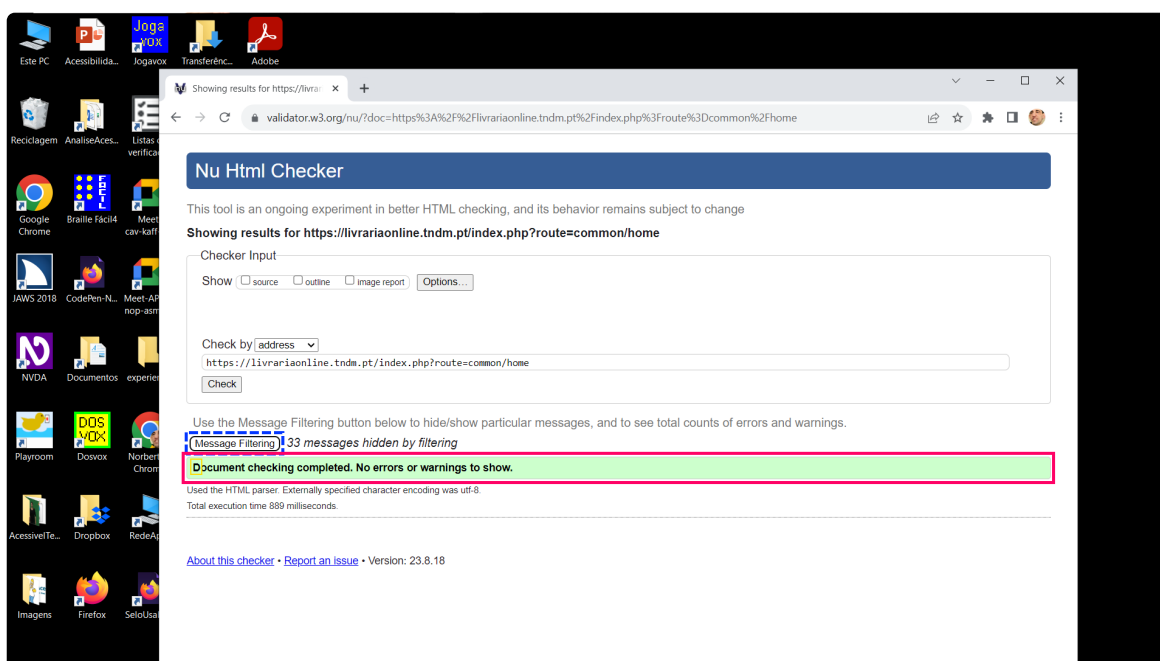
Este PC
Acessibilida...
Jogavox
Transferênc...
Adobe
Reciclagem
AnaliseAces...
Listas d verificaç
Google Chrome
Braille Fácil4
Meet cav-kaff-
JAWS 2018
CodePen-N...
Meet-AP nop-asm
NVDA
Documentos
experien
Playroom
Dosvox
Norbert Chrom
AcessivelTe...
Dropbox
RedeAp
Imagens
Firefox
SeloUsal

Showing results for https://livra ×
+
validator.w3.org/nu/?doc=https%3A%2F%2Flivrariaonline.tndm.pt%2Findex.php%3Froute%3Dcommon%2Fhome

Nu Html Checker

This tool is an ongoing experiment in better HTML checking, and its behavior remains subject to change

Showing results for https://livrariaonline.tndm.pt/index.php?route=common/home

Checker Input

Show source outline image report Options...

Check by address

https://livrariaonline.tndm.pt/index.php?route=common/home

Check

Use the Message Filtering button below to hide/show particular messages, and to see total counts of errors and warnings.

Message Filtering 33 messages hidden by filtering

Document checking completed. No errors or warnings to show.

Used the HTML parser. Externally specified character encoding was utf-8.

Total execution time 889 milliseconds.

About this checker • Report an issue • Version: 23.8.18